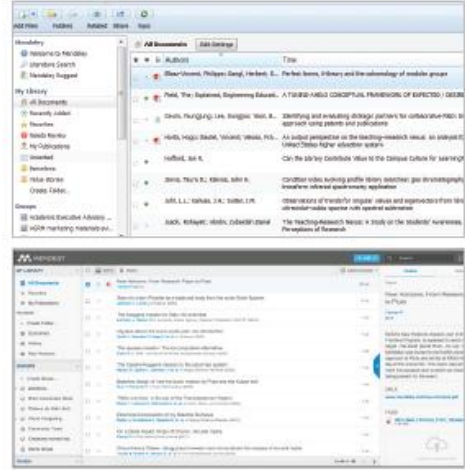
Add Files Folders Related Share Sync

Mendeley
Welcome to Mendeley
Literature Search
Mendeley Suggest

My Library
All Documents
Recently Added
Favorites
Needs Review
My Publications
Unsorted
Berusheva
Yoga
Video Stories
Create Folder...

Groups
Academic Executive Advisory ...
AGW marketing materials pu...

All Documents Edit Settings

Authors Title

Blaauwboer, Philippe; Bangi, Herbert; E... Perfect forms, library and the paleontology of modular groups
Field, The; Explained, Engineering Educati... A TOWARD-BASED CONCEPTUAL FRAMEWORK OF EXPECTED / DESIRE
Davis, Youngjung; Lee, Seonggu; Yoon, B... Identifying and evaluating strategic partners for collaborative R&D: an approach using patents and publications
Hindle, Hugo; Baxter, Vincent; Weiss, Fr... An output perspective on the teaching-research nexus: an analysis focusing on the United States higher education system
Hufford, Jon R. Can the library Contribute Value to the Campus Culture for Learning?
Zeng, Thu; B.; Xiang, John R. Condition video showing profile library searches: gas chromatography-mass spectrometry ... transform infrared spectrometry application
Joh, L.L.; Valkusa, J.K.; Sotter, J.R. Observations of transfer irregular values and expectations from library ultraviolet-visible spectra rule-spectral admission
Zack, Rohayati; Mohd; Zubaidah Ismail The Teaching-Research Nexus: A Study on the Students' Awareness, Experiences and Perceptions of Research

MENDELEY
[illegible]